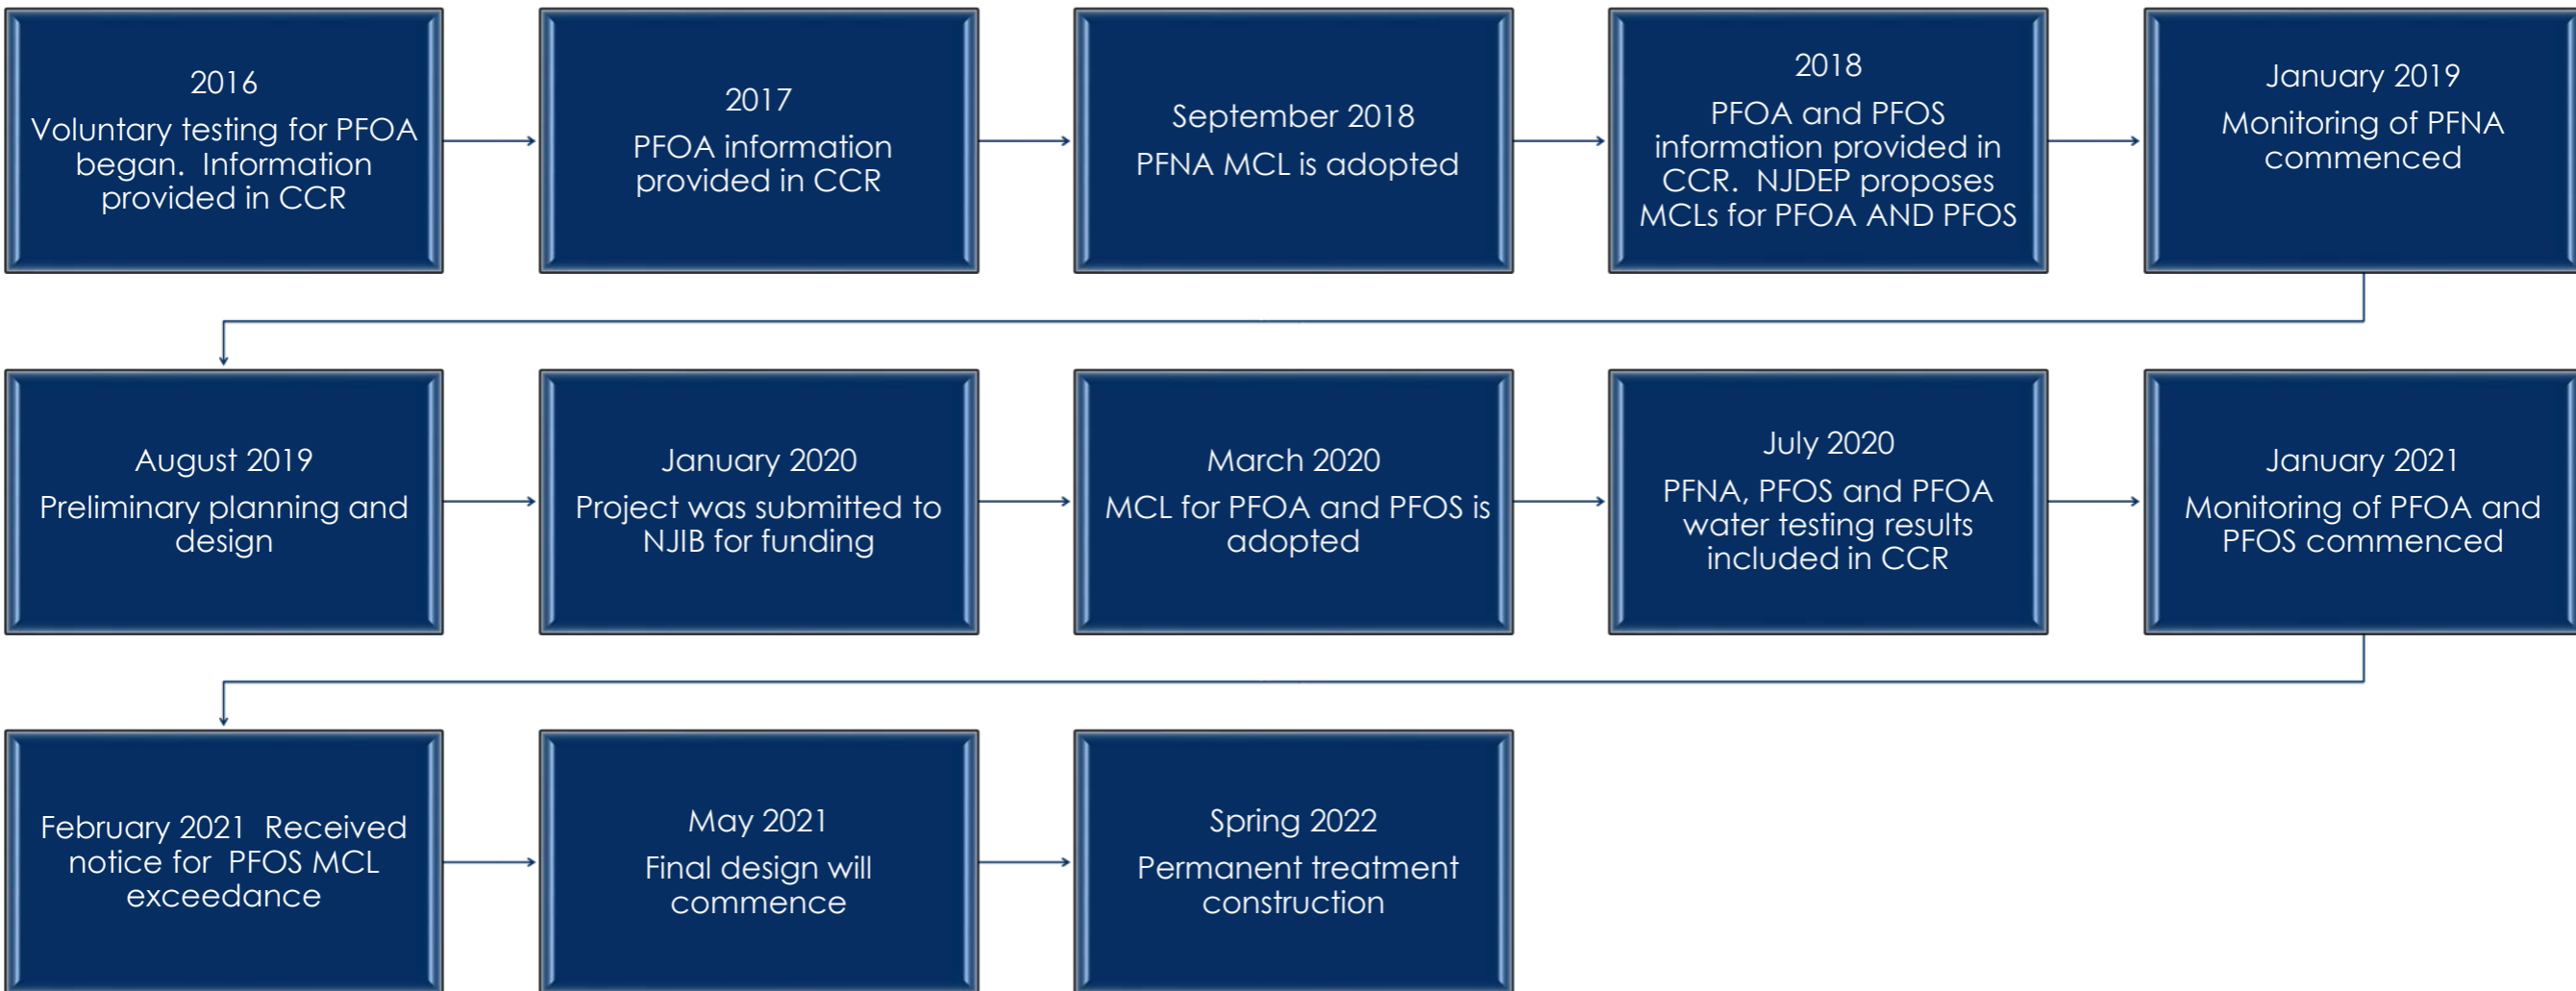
2016
Voluntary testing for PFOA began. Information provided in CCR

2017
PFOA information provided in CCR

September 2018
PFNA MCL is adopted

2018
PFOA and PFOS information provided in CCR. NJDEP proposes MCLs for PFOA AND PFOS

January 2019
Monitoring of PFNA commenced

August 2019
Preliminary planning and design

January 2020
Project was submitted to NJIB for funding

March 2020
MCL for PFOA and PFOS is adopted

July 2020
PFNA, PFOS and PFOA water testing results included in CCR

January 2021
Monitoring of PFOA and PFOS commenced

February 2021 Received notice for PFOS MCL exceedance

May 2021
Final design will commence

Spring 2022
Permanent treatment construction